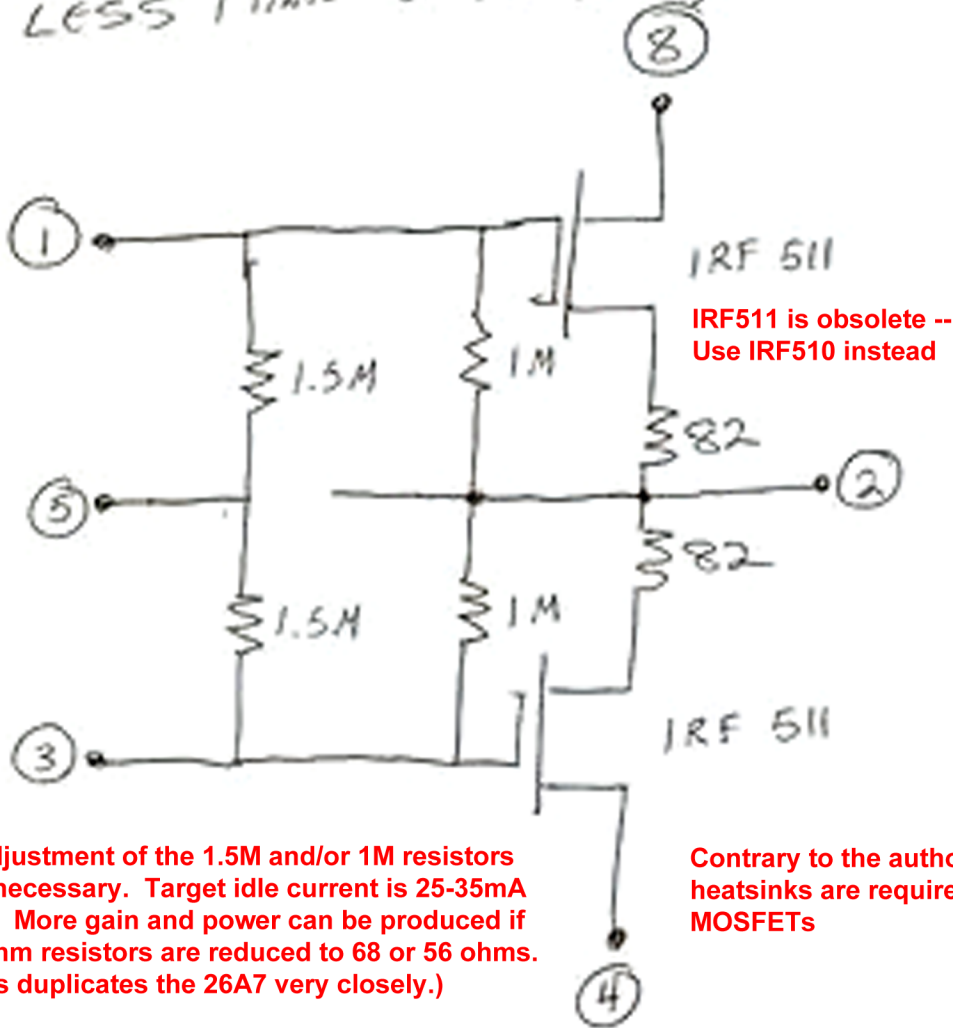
LESS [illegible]

8

1

IRF 511

IRF511 is obsolete --
Use IRF510 instead

1.5M

1M

82

5

2

82

1.5M

1M

IRF 511

3

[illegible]djustment of the 1.5M and/or 1M resistors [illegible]necessary. Target idle current is 25-35mA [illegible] More gain and power can be produced if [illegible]hm resistors are reduced to 68 or 56 ohms. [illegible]s duplicates the 26A7 very closely.)

Contrary to the autho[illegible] heatsinks are require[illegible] MOSFETs

4